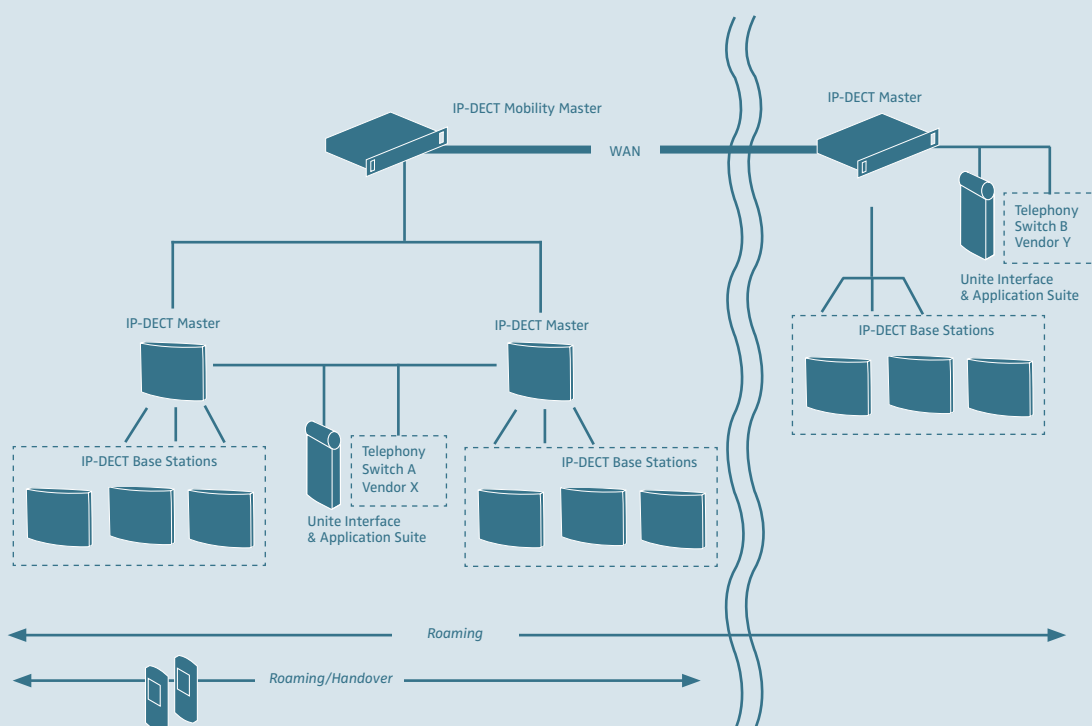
IP-DECT Mobility Master

WAN

IP-DECT Master

Telephony Switch B Vendor Y

Unite Interface & Application Suite

IP-DECT Base Stations

IP-DECT Master

IP-DECT Master

IP-DECT Base Stations

Telephony Switch A Vendor X

Unite Interface & Application Suite

IP-DECT Base Stations

Roaming

Roaming/Handover